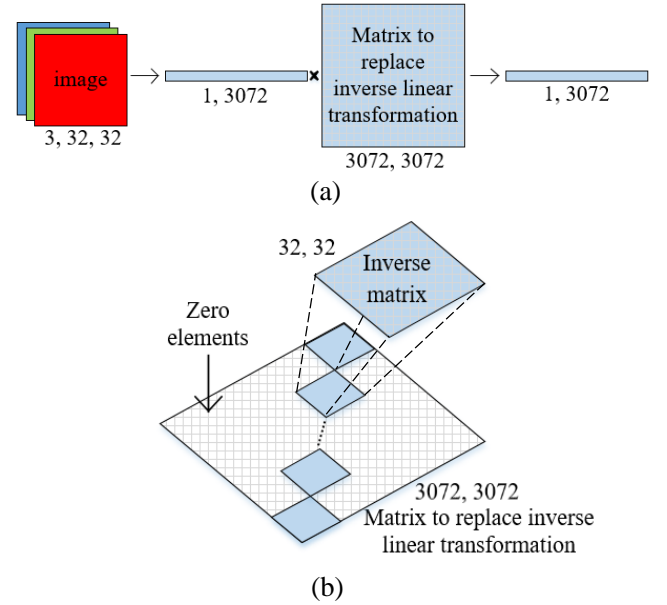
image

3, 32, 32

1, 3072

×

Matrix to replace inverse linear transformation

3072, 3072

1, 3072

(a)

32, 32

Inverse matrix

Zero elements

3072, 3072

Matrix to replace inverse linear transformation

(b)